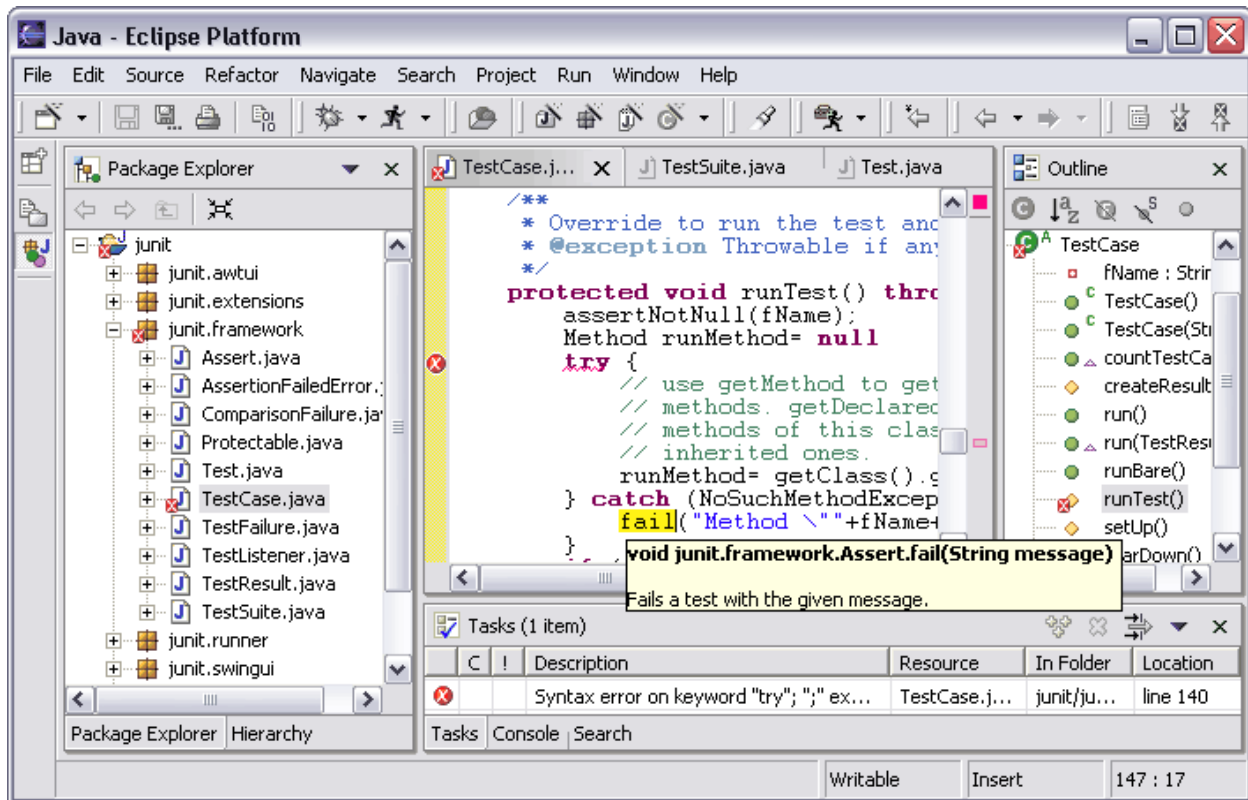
Java - Eclipse Platform

File Edit Source Refactor Navigate Search Project Run Window Help

Package Explorer

junit
junit.awtui
junit.extensions
junit.framework
Assert.java
AssertionFailedError.j
ComparisonFailure.ja
Protectable.java
Test.java
TestCase.java
TestFailure.java
TestListener.java
TestResult.java
TestSuite.java
junit.runner
junit.swingui

Package Explorer Hierarchy

TestCase.j TestSuite.java Test.java

/**
* Override to run the test and
* @exception Throwable if any
*/
protected void runTest() thro
assertNotNull(fName);
Method runMethod= null
try {
// use getMethod to get
// methods. getDeclared
// methods of this clas
// inherited ones.
runMethod= getClass().g
} catch (NoSuchMethodExcep
fail("Method \""+fName+
}

void junit.framework.Assert.fail(String message)

Fails a test with the given message.

Outline

TestCase
fName : Strir
TestCase()
TestCase(Str
countTestCa
createResult
run()
run(TestResu
runBare()
runTest()
setUp()
arDown()

Tasks (1 item)

| | C | ! | Description | Resource | In Folder | Location |
|---|---|---|---|---|---|---|
| | | | Syntax error on keyword "try"; ";" ex... | TestCase.j... | junit/ju... | line 140 |

Tasks Console Search

Writable Insert 147 : 17